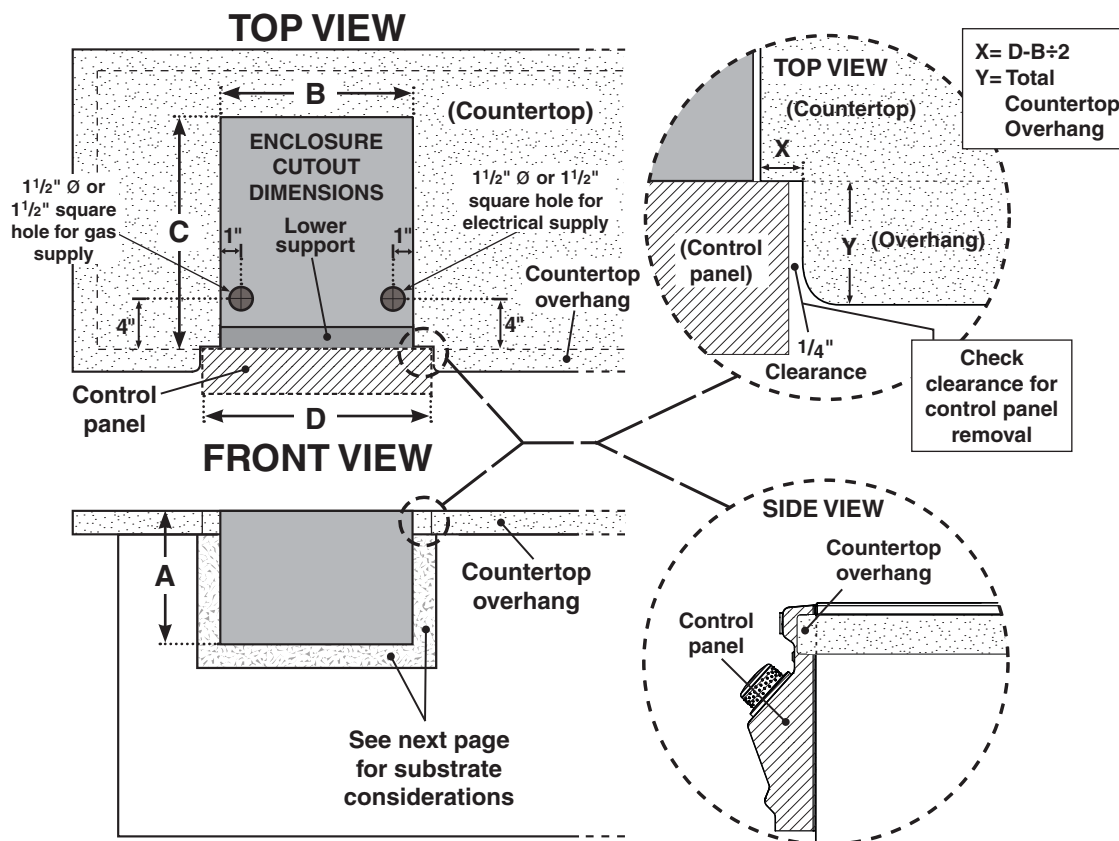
TOP VIEW

B

(Countertop)

C

ENCLOSURE CUTOUT DIMENSIONS

$1^1/_2$" Ø or $1^1/_2$" square hole for gas supply

$1^1/_2$" Ø or $1^1/_2$" square hole for electrical supply

1"

1"

Lower support

Countertop overhang

4"

4"

Control panel

D

TOP VIEW

(Countertop)

X

(Control panel)

Y

(Overhang)

$1/4$" Clearance

X= D-B÷2
Y= Total Countertop Overhang

Check clearance for control panel removal

FRONT VIEW

A

Countertop overhang

See next page for substrate considerations

SIDE VIEW

Countertop overhang

Control panel